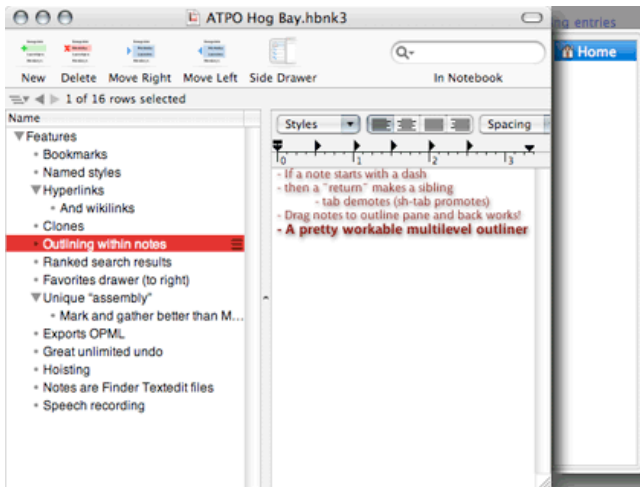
ATPO Hog Bay.hbnk3

ng entries

New Delete Move Right Move Left Side Drawer

In Notebook

Home

1 of 16 rows selected

Name

Features
Bookmarks
Named styles
Hyperlinks
And wikilinks
Clones
Outlining within notes
Ranked search results
Favorites drawer (to right)
Unique "assembly"
Mark and gather better than M...
Exports OPML
Great unlimited undo
Hoisting
Notes are Finder Textedit files
Speech recording

Styles

Spacing

0 1 2 3

- If a note starts with a dash
- then a "return" makes a sibling
- tab demotes (sh-tab promotes)
- Drag notes to outline pane and back works!
- A pretty workable multilevel outliner